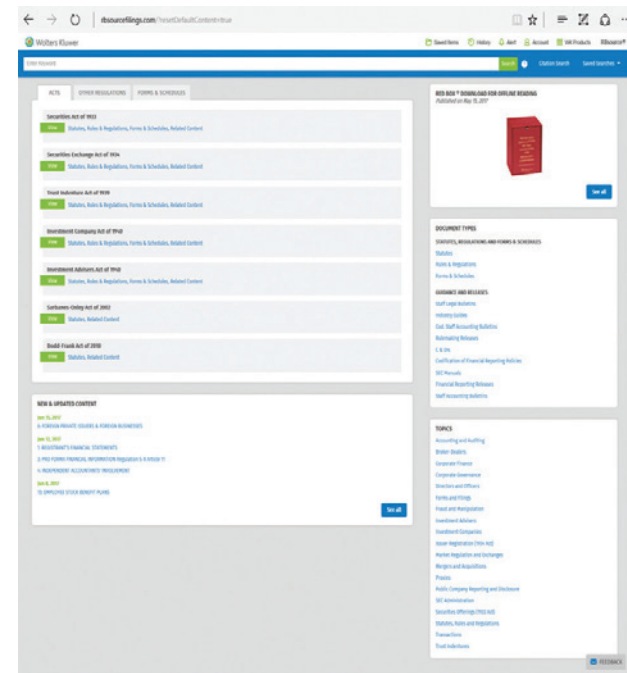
rbsourcefilings.com/?resetDefaultContent=true

Wolters Kluwer

Saved Items | History | Alert | Account | WK Products | RBsource®

Enter Keyword

Search | Citation Search | Saved Searches

ACTS | OTHER REGULATIONS | FORMS & SCHEDULES

Securities Act of 1933
View | Statutes, Rules & Regulations, Forms & Schedules, Related Content

Securities Exchange Act of 1934
View | Statutes, Rules & Regulations, Forms & Schedules, Related Content

Trust Indenture Act of 1939
View | Statutes, Rules & Regulations, Forms & Schedules, Related Content

Investment Company Act of 1940
View | Statutes, Rules & Regulations, Forms & Schedules, Related Content

Investment Advisers Act of 1940
View | Statutes, Rules & Regulations, Forms & Schedules, Related Content

Sarbanes-Oxley Act of 2002
View | Statutes, Related Content

Dodd-Frank Act of 2010
View | Statutes, Related Content

NEW & UPDATED CONTENT

Jun 15, 2017
6. FOREIGN PRIVATE ISSUERS & FOREIGN BUSINESSES

Jun 12, 2017
1. REGISTRANT'S FINANCIAL STATEMENTS
3. PRO FORMA FINANCIAL INFORMATION Regulation S-X Article 11
4. INDEPENDENT ACCOUNTANTS' INVOLVEMENT

Jun 8, 2017
10. EMPLOYEE STOCK BENEFIT PLANS

See all

RED BOX™ DOWNLOAD FOR OFFLINE READING
Published on May 15, 2017

See all

DOCUMENT TYPES

STATUTES, REGULATIONS AND FORMS & SCHEDULES
Statutes
Rules & Regulations
Forms & Schedules

GUIDANCE AND RELEASES
Staff Legal Bulletins
Industry Guides
Corp. Staff Accounting Bulletins
Rulemaking Releases
C & DIs
Codification of Financial Reporting Policies
SEC Manuals
Financial Reporting Releases
Staff Accounting Bulletins

TOPICS
Accounting and Auditing
Broker-Dealers
Corporate Finance
Corporate Governance
Directors and Officers
Forms and Filings
Fraud and Manipulation
Investment Advisers
Investment Companies
Issuer Registration (1933 Act)
Market Regulation and Exchanges
Mergers and Acquisitions
Proxies
Public Company Reporting and Disclosure
SEC Administration
Securities Offerings (1933 Act)
Statutes, Rules and Regulations
Transactions
Trust Indentures

FEEDBACK